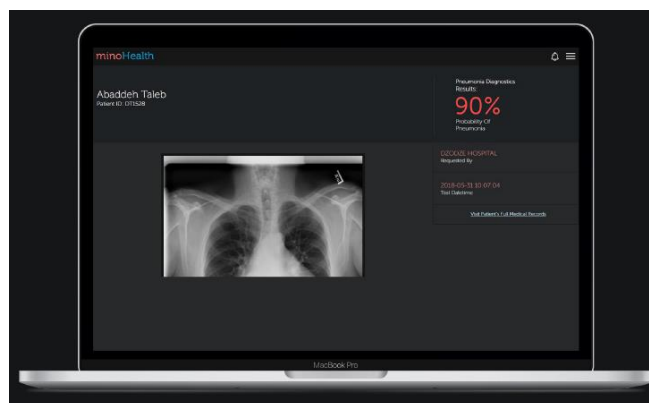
minoHealth

Abaddeh Taleb
Patient ID: 071528

Pneumonia Diagnostics Results:
90%
Probability Of Pneumonia

DZODZE HOSPITAL
Requested By

2018-05-31 10:07:04
Test Datetime

Visit Patient's Full Medical Records

MacBook Pro